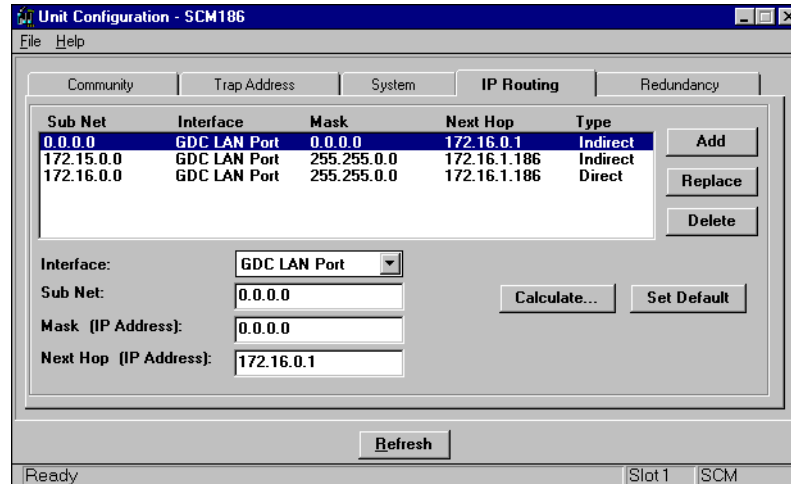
Unit Configuration - SCM186

File Help

Community | Trap Address | System | IP Routing | Redundancy

| Sub Net | Interface | Mask | Next Hop | Type |
|---|---|---|---|---|
| 0.0.0.0 | GDC LAN Port | 0.0.0.0 | 172.16.0.1 | Indirect |
| 172.15.0.0 | GDC LAN Port | 255.255.0.0 | 172.16.1.186 | Indirect |
| 172.16.0.0 | GDC LAN Port | 255.255.0.0 | 172.16.1.186 | Direct |

Add

Replace

Delete

Interface: GDC LAN Port

Sub Net: 0.0.0.0

Mask (IP Address): 0.0.0.0

Next Hop (IP Address): 172.16.0.1

Calculate...

Set Default

Refresh

Ready

Slot 1

SCM